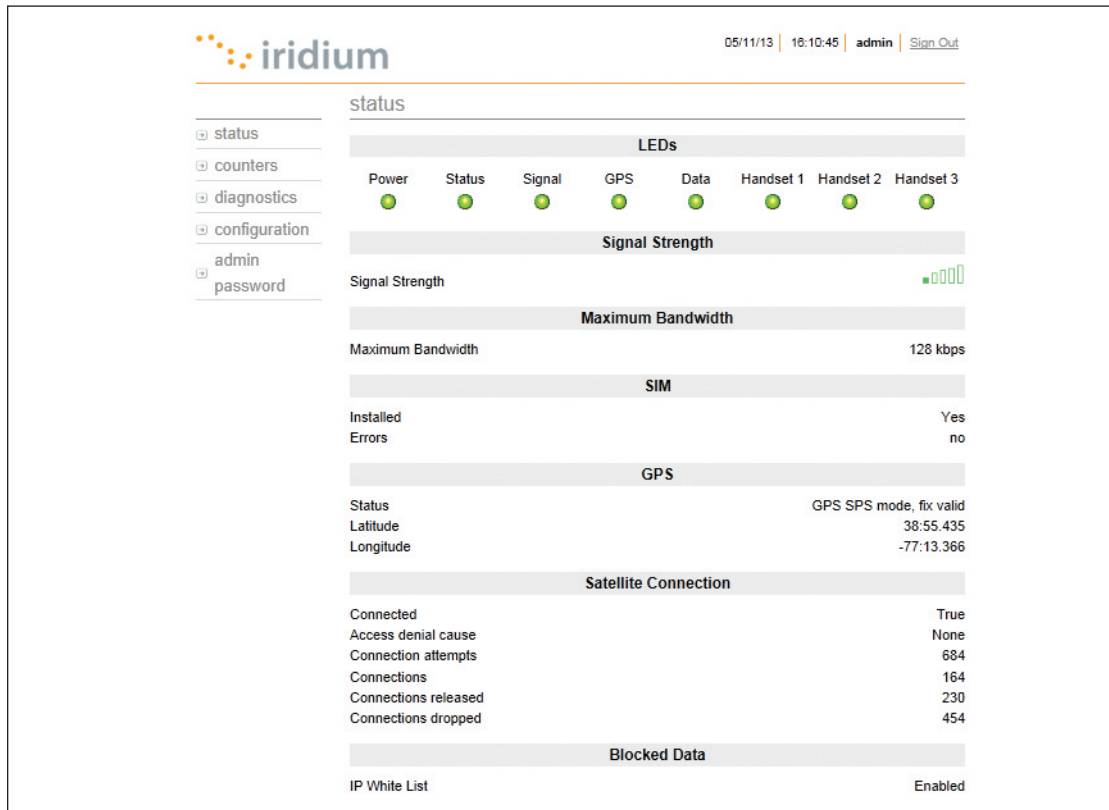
iridium

05/11/13 | 16:10:45 | admin | Sign Out

status

status
counters
diagnostics
configuration
admin password

LEDs

Power Status Signal GPS Data Handset 1 Handset 2 Handset 3

Signal Strength

Signal Strength

Maximum Bandwidth

Maximum Bandwidth 128 kbps

SIM

Installed Yes
Errors no

GPS

Status GPS SPS mode, fix valid
Latitude 38:55.435
Longitude -77:13.366

Satellite Connection

Connected True
Access denial cause None
Connection attempts 684
Connections 164
Connections released 230
Connections dropped 454

Blocked Data

IP White List Enabled